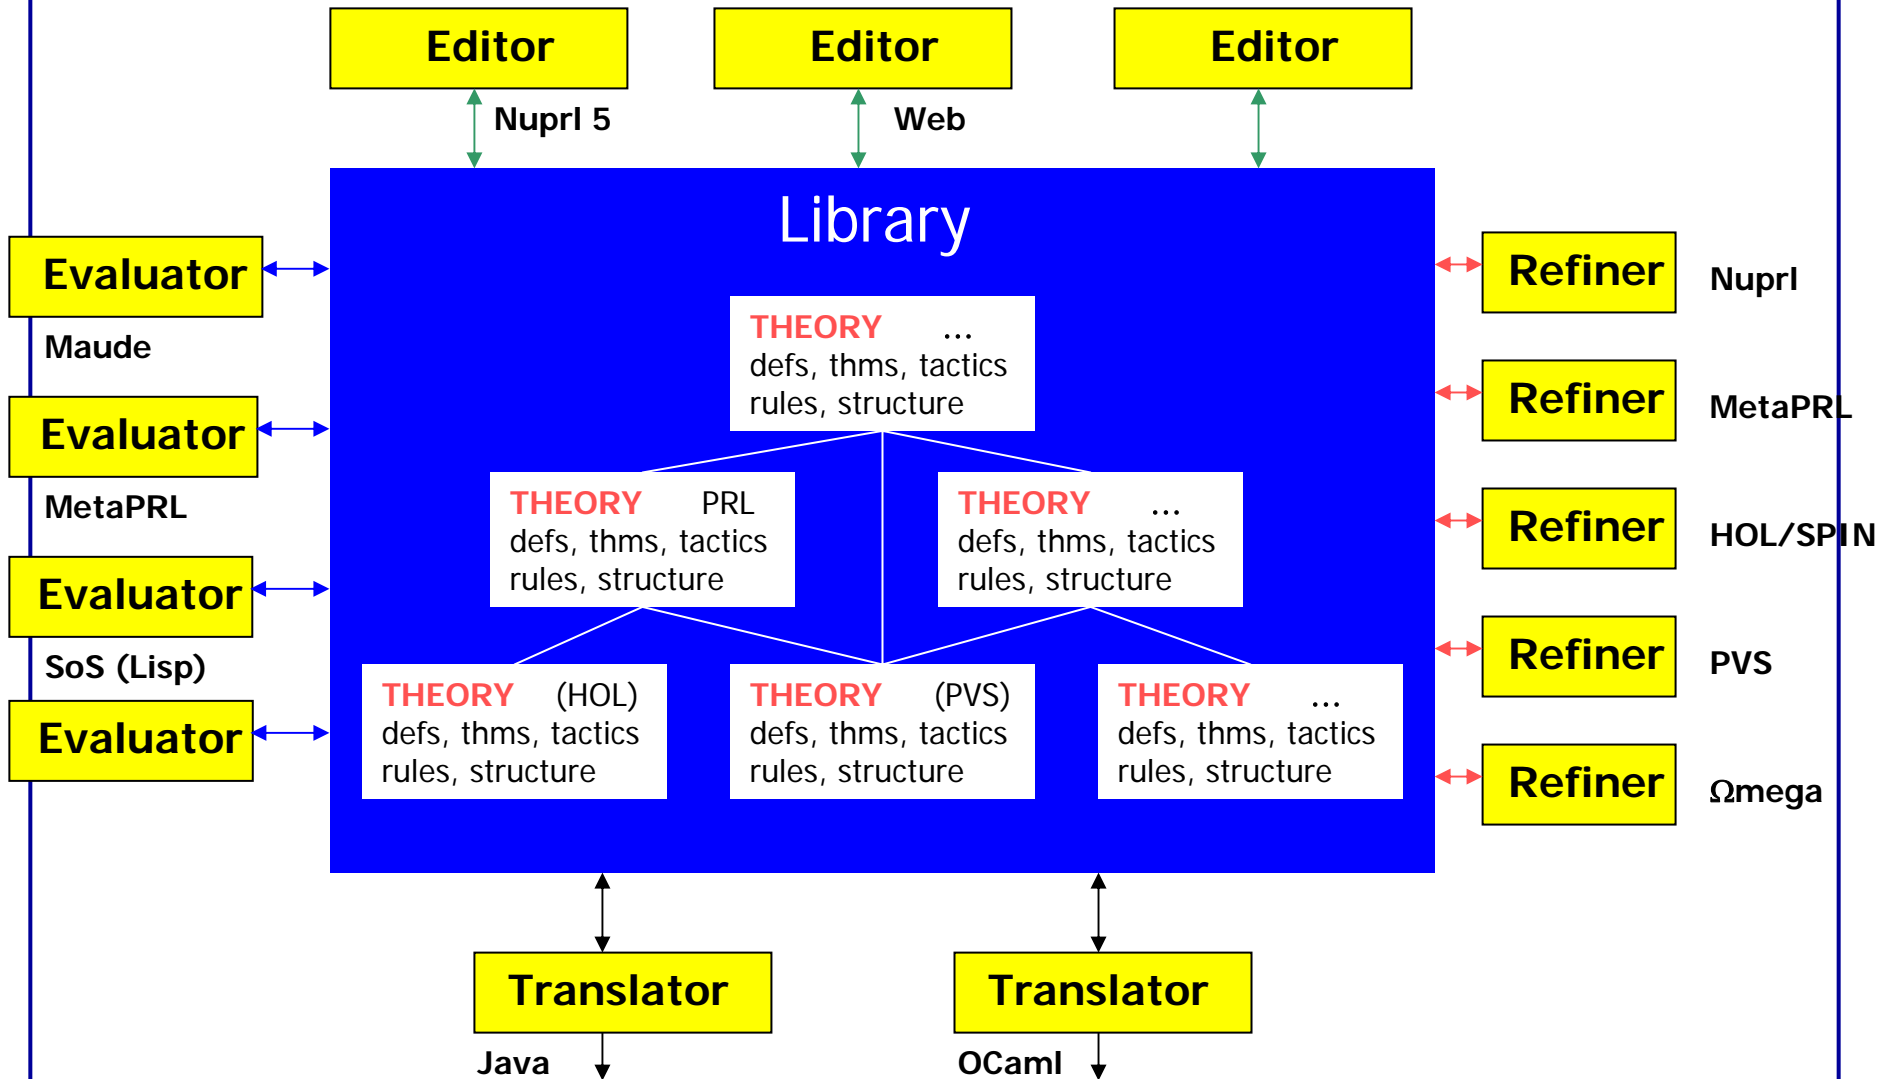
Editor

Editor

Editor

Nuprl 5

Web

Library

Evaluator

Maude

Evaluator

MetaPRL

Evaluator

SoS (Lisp)

Evaluator

THEORY ...
defs, thms, tactics
rules, structure

THEORY PRL
defs, thms, tactics
rules, structure

THEORY ...
defs, thms, tactics
rules, structure

THEORY (HOL)
defs, thms, tactics
rules, structure

THEORY (PVS)
defs, thms, tactics
rules, structure

THEORY ...
defs, thms, tactics
rules, structure

Refiner

Nuprl

Refiner

MetaPRL

Refiner

HOL/SPIN

Refiner

PVS

Refiner

Ωmega

Translator

Java

Translator

OCaml